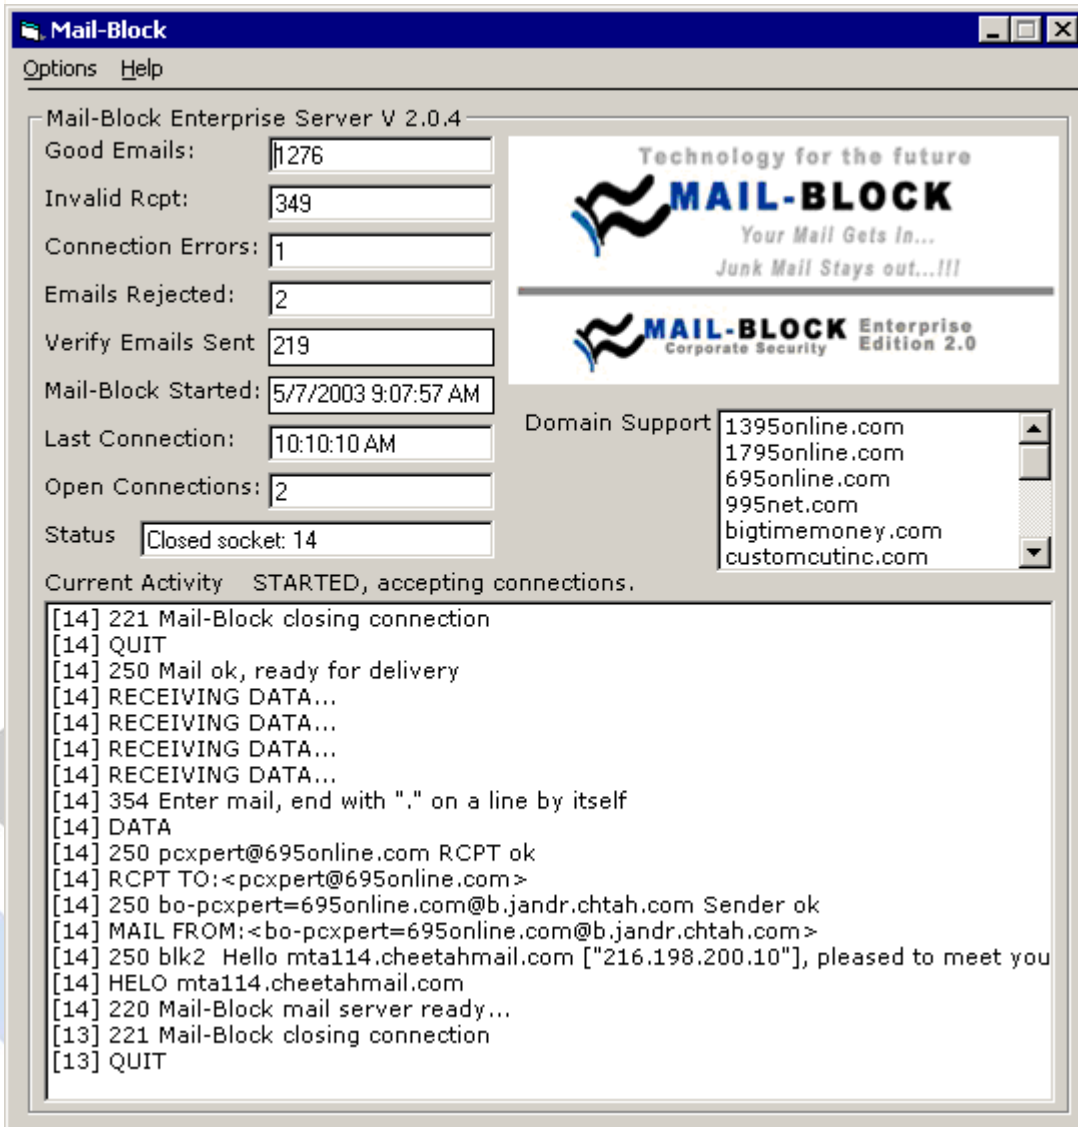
Mail-Block

Options Help

Mail-Block Enterprise Server V 2.0.4

Good Emails: 1276

Invalid Rcpt: 349

Connection Errors: 1

Emails Rejected: 2

Verify Emails Sent 219

Mail-Block Started: 5/7/2003 9:07:57 AM

Last Connection: 10:10:10 AM

Open Connections: 2

Status Closed socket: 14

Technology for the future

MAIL-BLOCK

Your Mail Gets In...

Junk Mail Stays out...!!!

MAIL-BLOCK Corporate Security Enterprise Edition 2.0

Domain Support
1395online.com
1795online.com
695online.com
995net.com
bigtimemoney.com
customcutinc.com

Current Activity STARTED, accepting connections.

[14] 221 Mail-Block closing connection
[14] QUIT
[14] 250 Mail ok, ready for delivery
[14] RECEIVING DATA...
[14] RECEIVING DATA...
[14] RECEIVING DATA...
[14] RECEIVING DATA...
[14] 354 Enter mail, end with "." on a line by itself
[14] DATA
[14] 250 pcxpert@695online.com RCPT ok
[14] RCPT TO:<pcxpert@695online.com>
[14] 250 bo-pcxpert=695online.com@b.jandr.chtah.com Sender ok
[14] MAIL FROM:<bo-pcxpert=695online.com@b.jandr.chtah.com>
[14] 250 blk2 Hello mta114.cheetahmail.com ["216.198.200.10"], pleased to meet you
[14] HELO mta114.cheetahmail.com
[14] 220 Mail-Block mail server ready...
[13] 221 Mail-Block closing connection
[13] QUIT